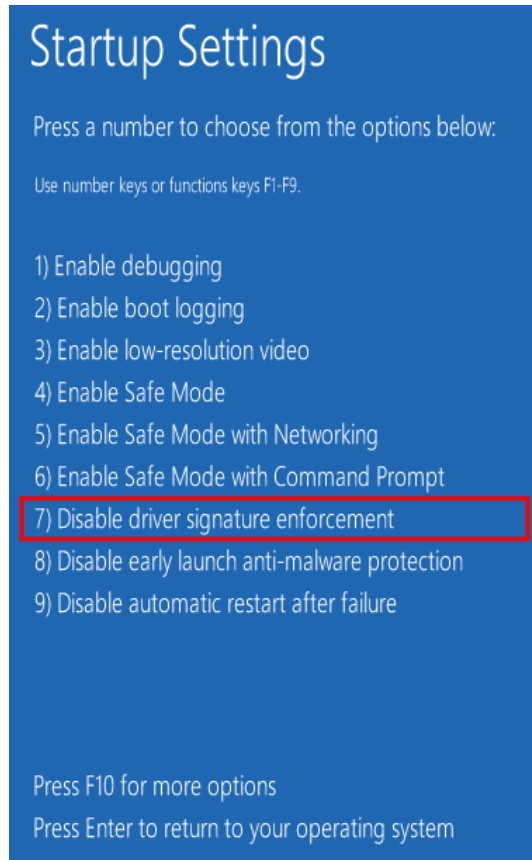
Startup Settings

Press a number to choose from the options below:

Use number keys or functions keys F1-F9.

1) Enable debugging
2) Enable boot logging
3) Enable low-resolution video
4) Enable Safe Mode
5) Enable Safe Mode with Networking
6) Enable Safe Mode with Command Prompt
7) Disable driver signature enforcement
8) Disable early launch anti-malware protection
9) Disable automatic restart after failure

Press F10 for more options
Press Enter to return to your operating system